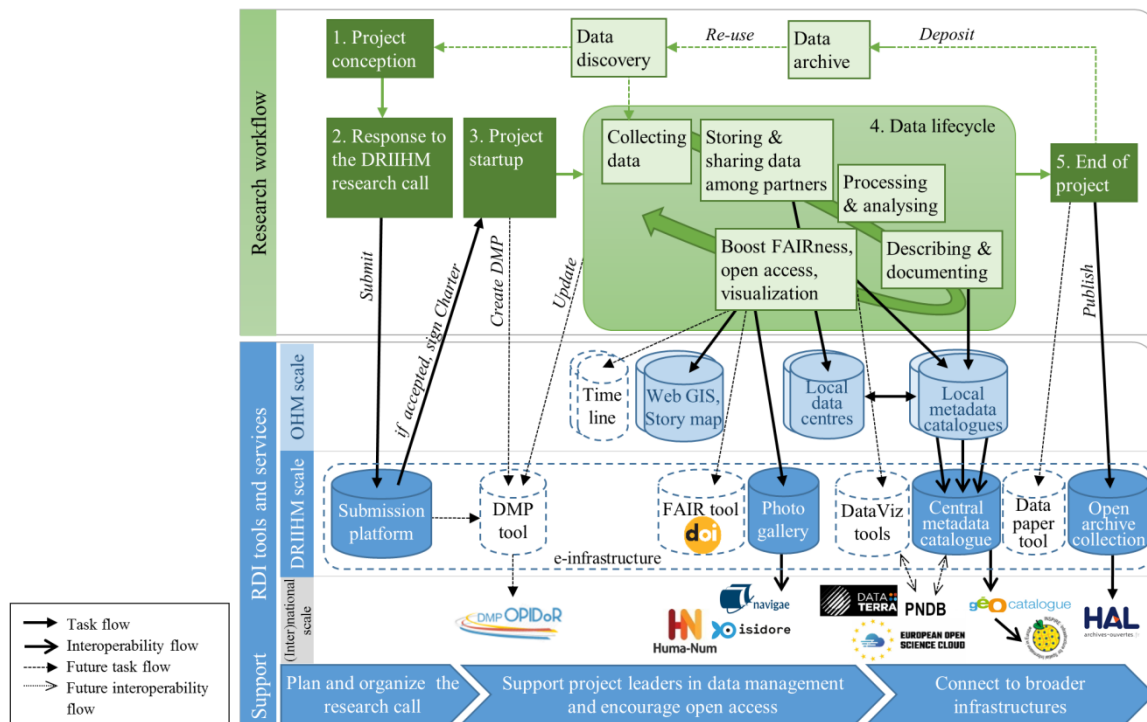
Research workflow

1. Project conception

Data discovery

Re-use

Data archive

Deposit

2. Response to the DRIIHM research call

3. Project startup

4. Data lifecycle

Collecting data

Storing & sharing data among partners

Processing & analysing

Describing & documenting

Boost FAIRness, open access, visualization

5. End of project

Submit

if accepted, sign Charter

Create DMP

Update

Publish

RDI tools and services

OHM scale

Time line

Web GIS, Story map

Local data centres

Local metadata catalogues

DRIIHM scale

Submission platform

DMP tool

FAIR tool

doi

Photo gallery

DataViz tools

Central metadata catalogue

Data paper tool

Open archive collection

e-infrastructure

(Inter)national scale

DMP OPIDoR

Huma-Num

navigae

isidore

DATA TERRA

PNDB

EUROPEAN OPEN SCIENCE CLOUD

geo catalogue

HAL archives-ouvertes

Task flow
Interoperability flow
Future task flow
Future interoperability flow

Support

Plan and organize the research call

Support project leaders in data management and encourage open access

Connect to broader infrastructures